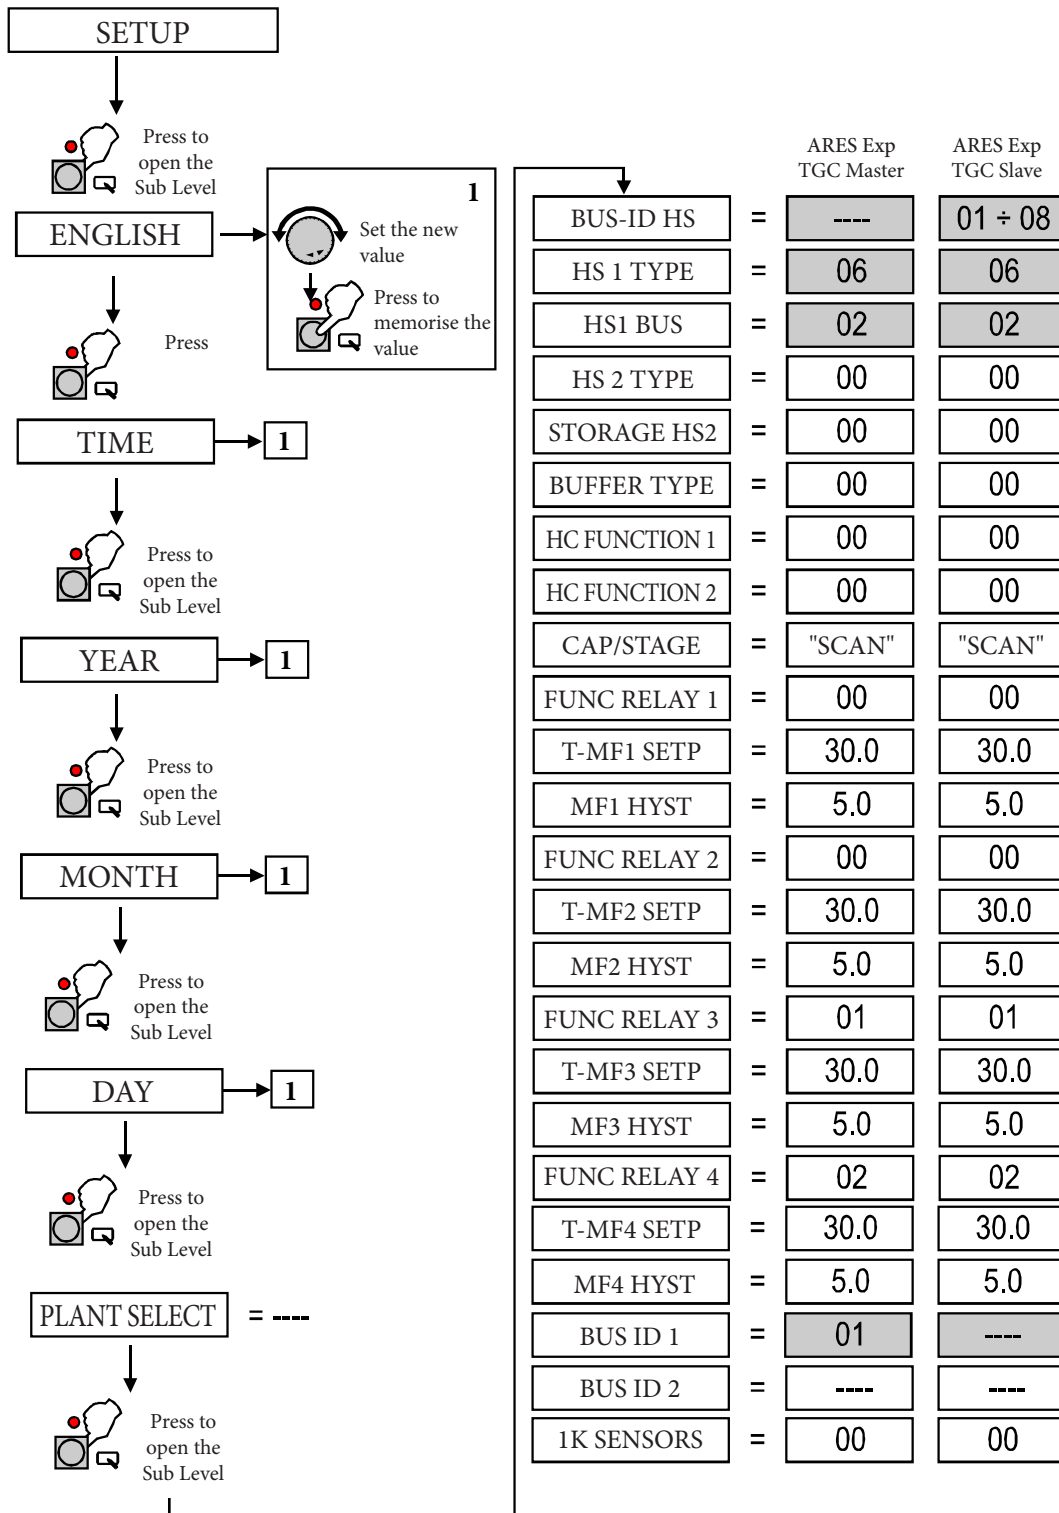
SETUP

Press to open the Sub Level

ENGLISH

1

Set the new value

Press to memorise the value

Press

TIME 1

Press to open the Sub Level

YEAR 1

Press to open the Sub Level

MONTH 1

Press to open the Sub Level

DAY 1

Press to open the Sub Level

PLANT SELECT = ----

Press to open the Sub Level

| | | ARES Exp TGC Master | ARES Exp TGC Slave |
|---|---|---|---|
| BUS-ID HS | = | ---- | 01 ÷ 08 |
| HS 1 TYPE | = | 06 | 06 |
| HS1 BUS | = | 02 | 02 |
| HS 2 TYPE | = | 00 | 00 |
| STORAGE HS2 | = | 00 | 00 |
| BUFFER TYPE | = | 00 | 00 |
| HC FUNCTION 1 | = | 00 | 00 |
| HC FUNCTION 2 | = | 00 | 00 |
| CAP/STAGE | = | "SCAN" | "SCAN" |
| FUNC RELAY 1 | = | 00 | 00 |
| T-MF1 SETP | = | 30.0 | 30.0 |
| MF1 HYST | = | 5.0 | 5.0 |
| FUNC RELAY 2 | = | 00 | 00 |
| T-MF2 SETP | = | 30.0 | 30.0 |
| MF2 HYST | = | 5.0 | 5.0 |
| FUNC RELAY 3 | = | 01 | 01 |
| T-MF3 SETP | = | 30.0 | 30.0 |
| MF3 HYST | = | 5.0 | 5.0 |
| FUNC RELAY 4 | = | 02 | 02 |
| T-MF4 SETP | = | 30.0 | 30.0 |
| MF4 HYST | = | 5.0 | 5.0 |
| BUS ID 1 | = | 01 | ---- |
| BUS ID 2 | = | ---- | ---- |
| 1K SENSORS | = | 00 | 00 |